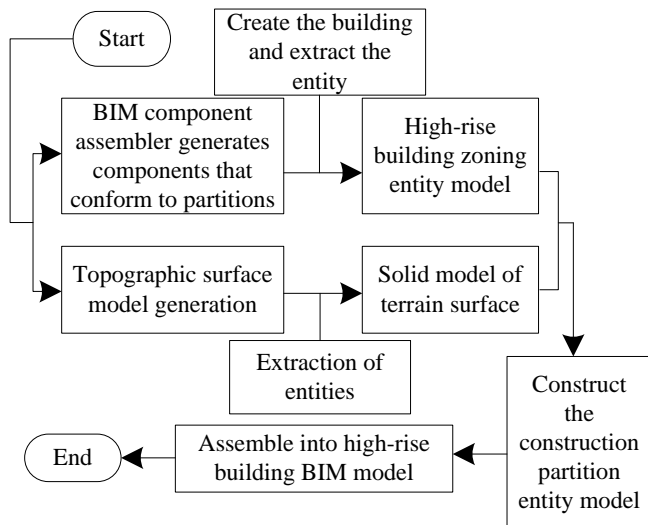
Start

Create the building and extract the entity

BIM component assembler generates components that conform to partitions

High-rise building zoning entity model

Topographic surface model generation

Solid model of terrain surface

Extraction of entities

Construct the construction partition entity model

Assemble into high-rise building BIM model

End